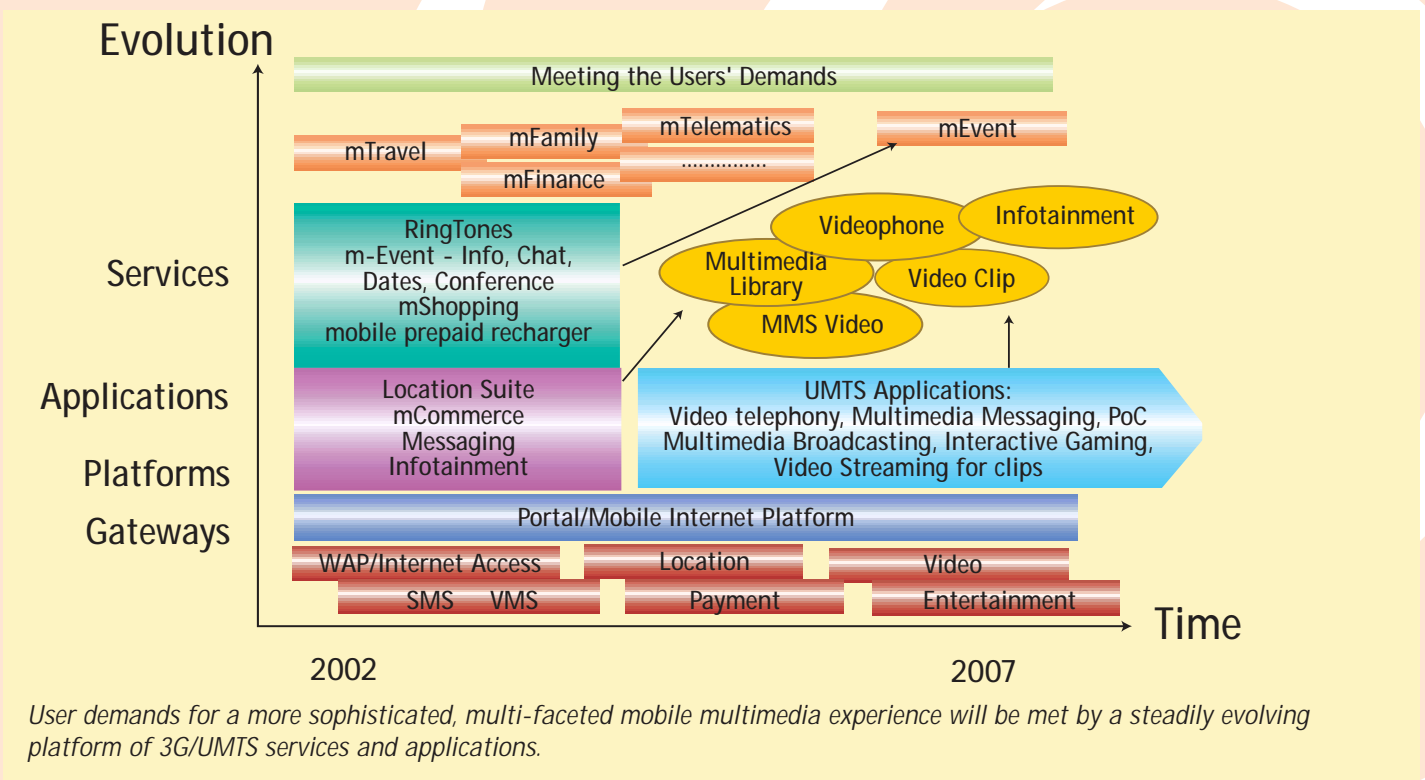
Evolution

Meeting the Users' Demands

mTravel

mFamily

mFinance

mTelematics

...............

mEvent

Services

RingTones
m-Event - Info, Chat, Dates, Conference
mShopping
mobile prepaid recharger

Videophone

Infotainment

Multimedia Library

Video Clip

MMS Video

Applications

Platforms

Location Suite
mCommerce
Messaging
Infotainment

UMTS Applications:
Video telephony, Multimedia Messaging, PoC
Multimedia Broadcasting, Interactive Gaming,
Video Streaming for clips

Gateways

Portal/Mobile Internet Platform

WAP/Internet Access

Location

Video

SMS VMS

Payment

Entertainment

Time

2002

2007

User demands for a more sophisticated, multi-faceted mobile multimedia experience will be met by a steadily evolving platform of 3G/UMTS services and applications.